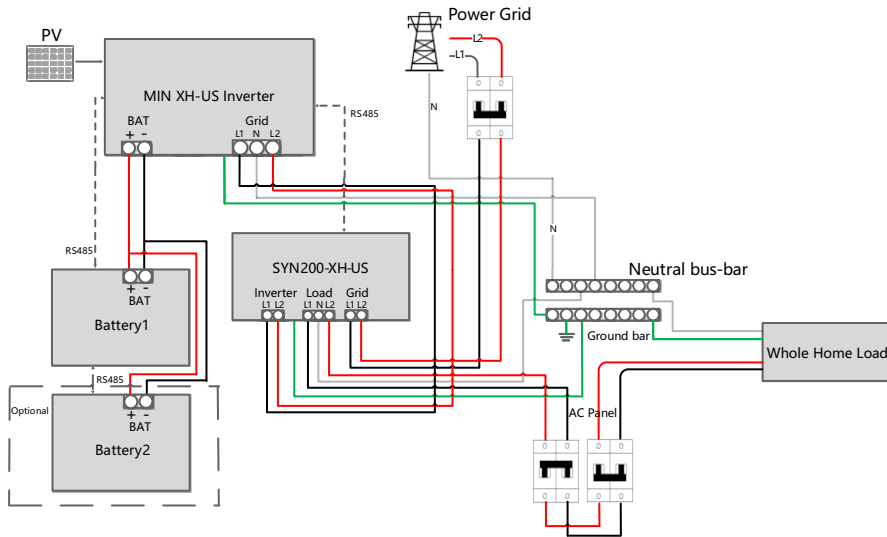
PV

Power Grid

L2

L1

MIN XH-US Inverter

RS485

N

BAT

+ -

Grid

L1 N L2

0

0

0

0

N

RS485

SYN200-XH-US

Neutral bus-bar

+ -

BAT

Inverter

L1 L2

Load

L1 N L2

Grid

L1 L2

Battery1

Ground bar

Whole Home Load

RS485

Optional

+ -

BAT

Battery2

AC Panel

0

0

0

0

0

0

0

0